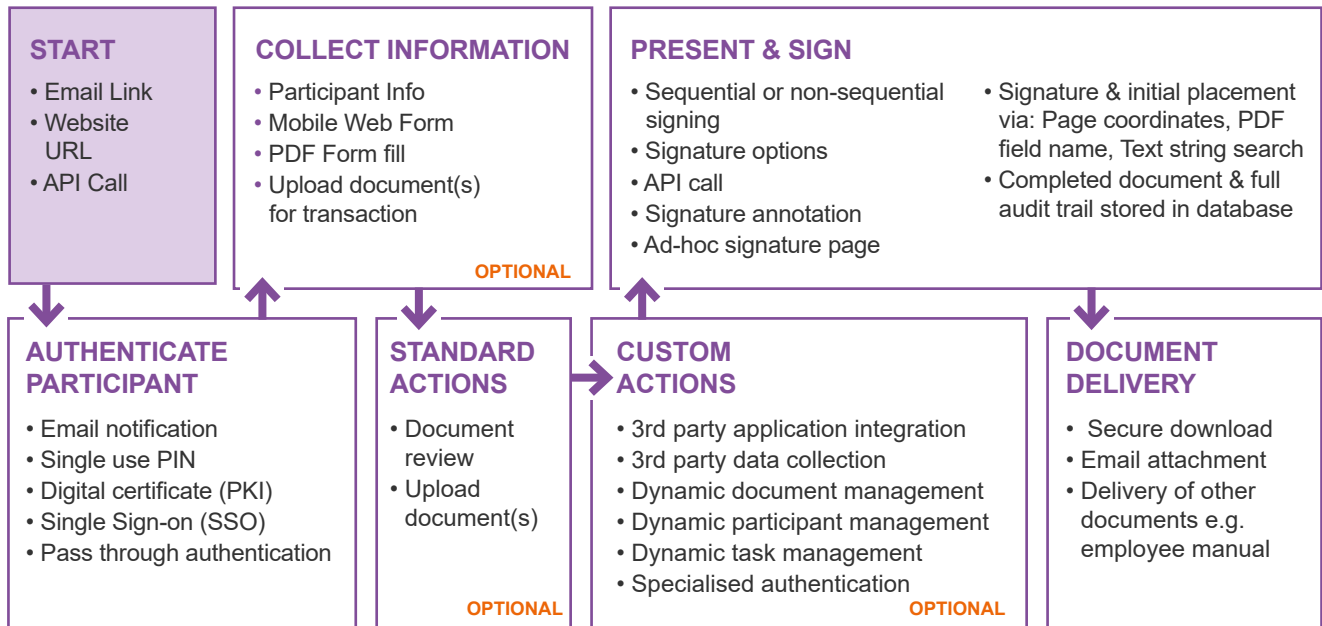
START

• Email Link
• Website URL
• API Call

COLLECT INFORMATION

• Participant Info
• Mobile Web Form
• PDF Form fill
• Upload document(s) for transaction

OPTIONAL

PRESENT & SIGN

• Sequential or non-sequential signing
• Signature options
• API call
• Signature annotation
• Ad-hoc signature page

• Signature & initial placement via: Page coordinates, PDF field name, Text string search
• Completed document & full audit trail stored in database

AUTHENTICATE PARTICIPANT

• Email notification
• Single use PIN
• Digital certificate (PKI)
• Single Sign-on (SSO)
• Pass through authentication

STANDARD ACTIONS

• Document review
• Upload document(s)

OPTIONAL

CUSTOM ACTIONS

• 3rd party application integration
• 3rd party data collection
• Dynamic document management
• Dynamic participant management
• Dynamic task management
• Specialised authentication

OPTIONAL

DOCUMENT DELIVERY

• Secure download
• Email attachment
• Delivery of other documents e.g. employee manual